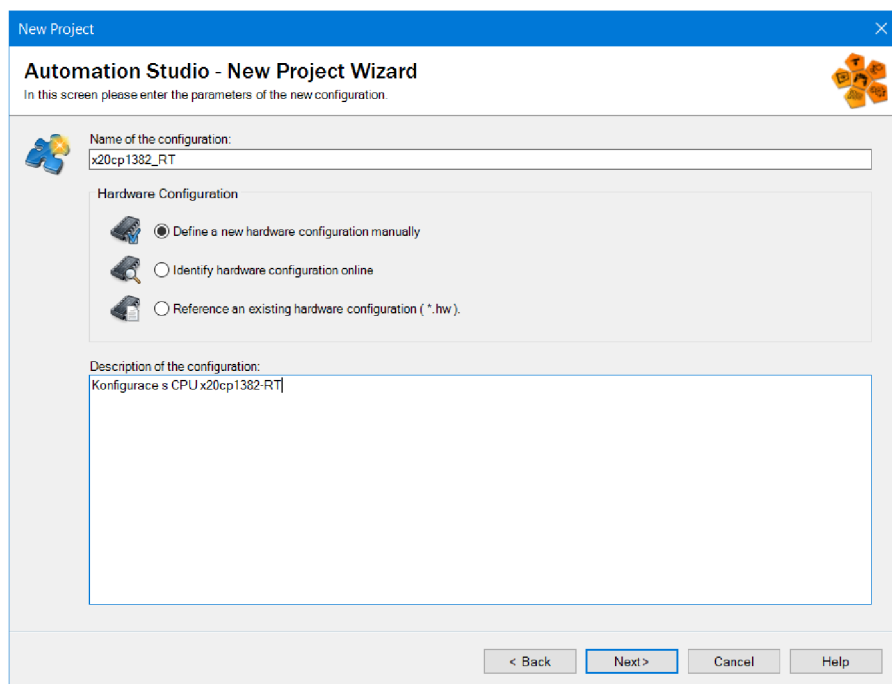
New Project

Automation Studio - New Project Wizard

In this screen please enter the parameters of the new configuration.

Name of the configuration:

x20cp1382_RT

Hardware Configuration

Define a new hardware configuration manually

Identify hardware configuration online

Reference an existing hardware configuration ( *.hw ).

Description of the configuration:

Konfigurace s CPU x20cp1382-RT

< Back

Next>

Cancel

Help